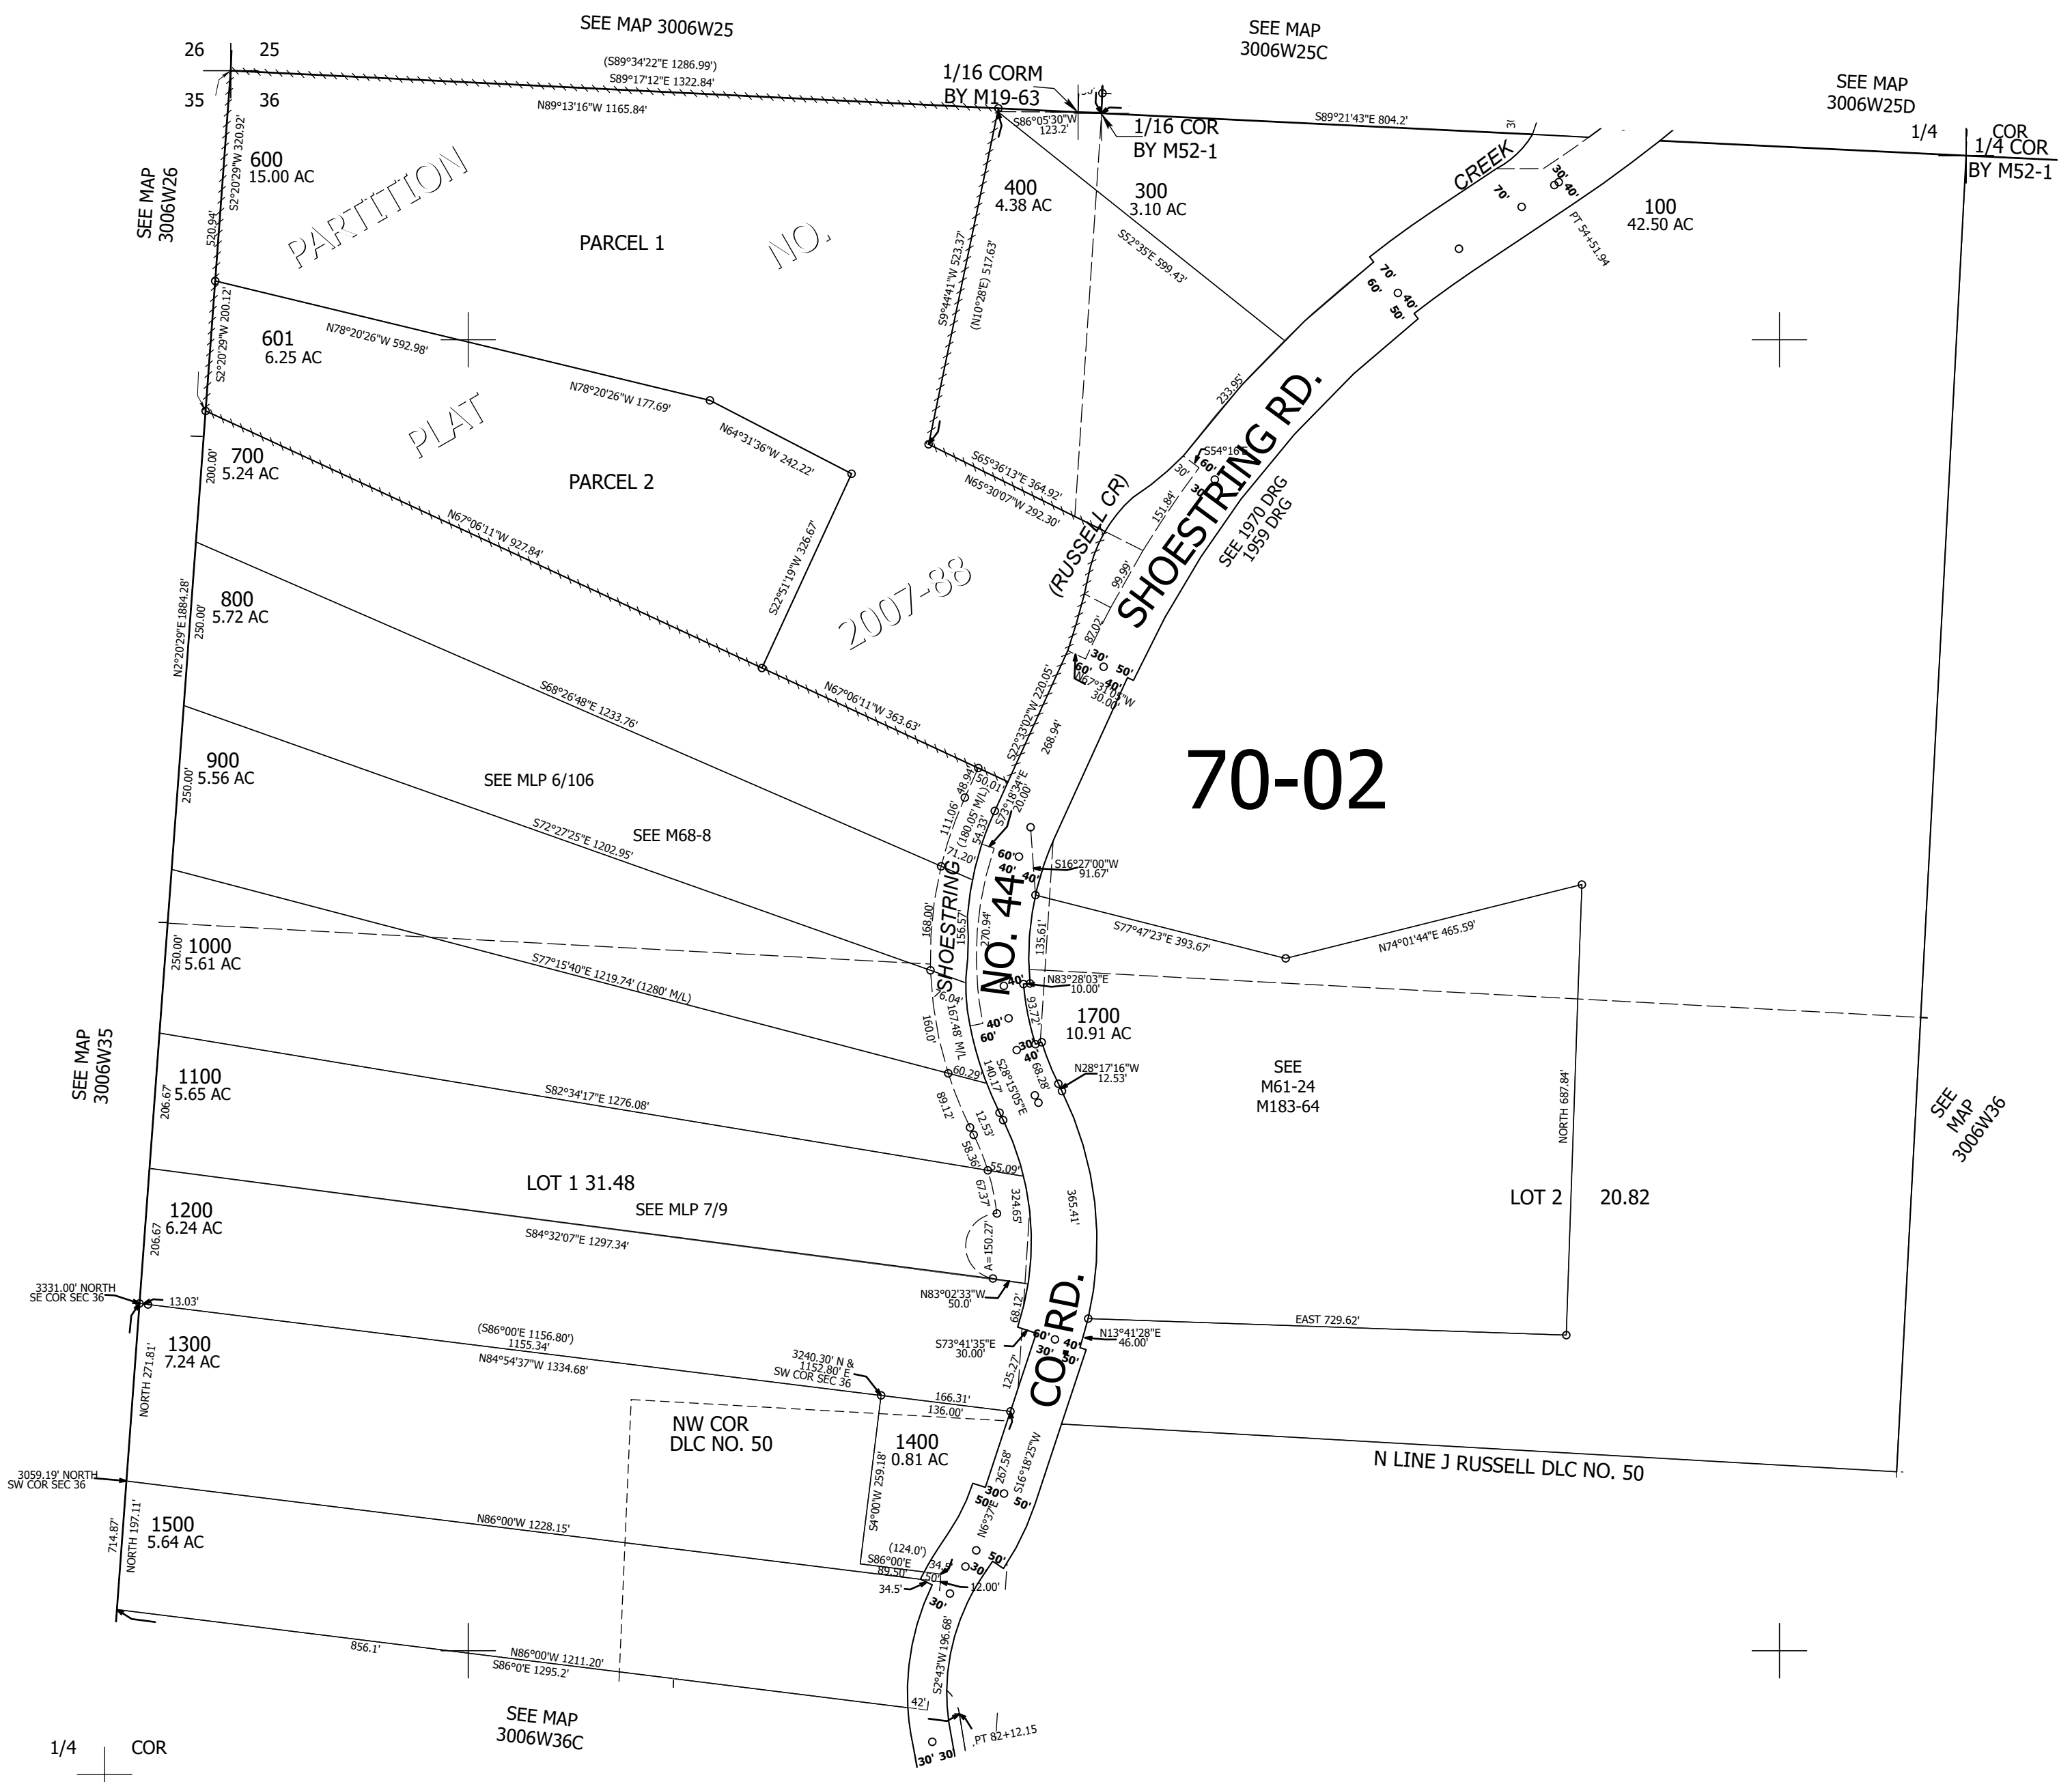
SEE MAP 3006W25

SEE MAP 3006W25C

SEE MAP 3006W25D

26 25
35 36

(S89°34'22"E 1286.99')
S89°17'12"E 1322.84'
N89°13'16"W 1165.84'

1/16 CORM BY M19-63

1/16 COR BY M52-1

S86°05'30"W 123.2'

S89°21'43"E 804.2'

1/4 COR
1/4 COR BY M52-1

SEE MAP 3006W26

600
15.00 AC

S2°20'29"W 320.92'

520.94'

PARTITION

PARCEL 1

NO.

400
4.38 AC

300
3.10 AC

CREEK

100
42.50 AC

S9°44'41"W 523.37'
(N10°28'E) 517.63'

S52°35'E 599.43'

PT 54+51.94

601
6.25 AC

S2°20'29"W 200.12'

N78°20'26"W 592.98'

N78°20'26"W 177.69'

N64°31'36"W 242.22'

PLAT

233.95'

SHOESTRING RD.

700
5.24 AC

200.00'

PARCEL 2

S65°36'13"E 364.92'
N65°30'07"W 292.30'

S54°16'

(RUSSELL CR)

151.84'

SEE 1970 DRG
1959 DRG

N67°06'11"W 927.84'

S22°51'19"W 326.67'

2007-88

99.99'

800
5.72 AC

250.00'

N2°20'29"E 1884.28'

87.02'

S68°26'48"E 1233.76'

N67°06'11"W 363.63'

S22°33'02"W 220.05'

268.94'

N67°3?'0?"W 30.00'

900
5.56 AC

250.00'

SEE MLP 6/106

48.94'
50.01'
(180.05' M/L)
S73°18'34"E 20.00'

111.06'

54.33'

70-02

S72°27'25"E 1202.95'

SEE M68-8

71.20'

S16°27'00"W 91.67'

SHOESTRING

NO. 44

168.00'
156.57'
270.94'
135.61'

S77°47'23"E 393.67'

N74°01'44"E 465.59'

1000
5.61 AC

250.00'

S77°15'40"E 1219.74' (1280' M/L)

N83°28'03"E 10.00'

76.04'
167.48' M/L
93.77'

1700
10.91 AC

160.0'

SEE MAP 3006W35

1100
5.65 AC

206.67

60.29'
S28°15'05"E
140.17
68.28'

N28°17'16"W 12.53'

SEE
M61-24
M183-64

S82°34'17"E 1276.08'

89.12
12.53'
58.36'
55.09'

NORTH 687.84'

SEE MAP 3006W36

LOT 1 31.48

67.37'
324.65'
365.41'

LOT 2 20.82

1200
6.24 AC

206.67

SEE MLP 7/9

S84°32'07"E 1297.34'

A=150.27'

N83°02'33"W 50.0'

3331.00' NORTH SE COR SEC 36

13.03'

68.12'

CO. RD.

1300
7.24 AC

NORTH 271.81'

(S86°00'E 1156.80')
1155.34'
N84°54'37"W 1334.68'

S73°41'35"E 30.00'

N13°41'28"E 46.00'

EAST 729.62'

3240.30' N & 1152.80' E SW COR SEC 36

166.31'
136.00'

125.27'

NW COR
DLC NO. 50

1400
0.81 AC

S4°00'W 259.18'

267.58'
S16°18'25"W

N LINE J RUSSELL DLC NO. 50

3059.19' NORTH SW COR SEC 36

1500
5.64 AC

714.87'

NORTH 197.11'

N86°00'W 1228.15'

N6°37'E

(124.0')
S86°00'E
89.50'
34.5'
34.5'
12.00'

856.1'

N86°00'W 1211.20'
S86°0'E 1295.2'

S2°43'W 196.68'

42'

PT 82+12.15

SEE MAP 3006W36C

1/4 COR